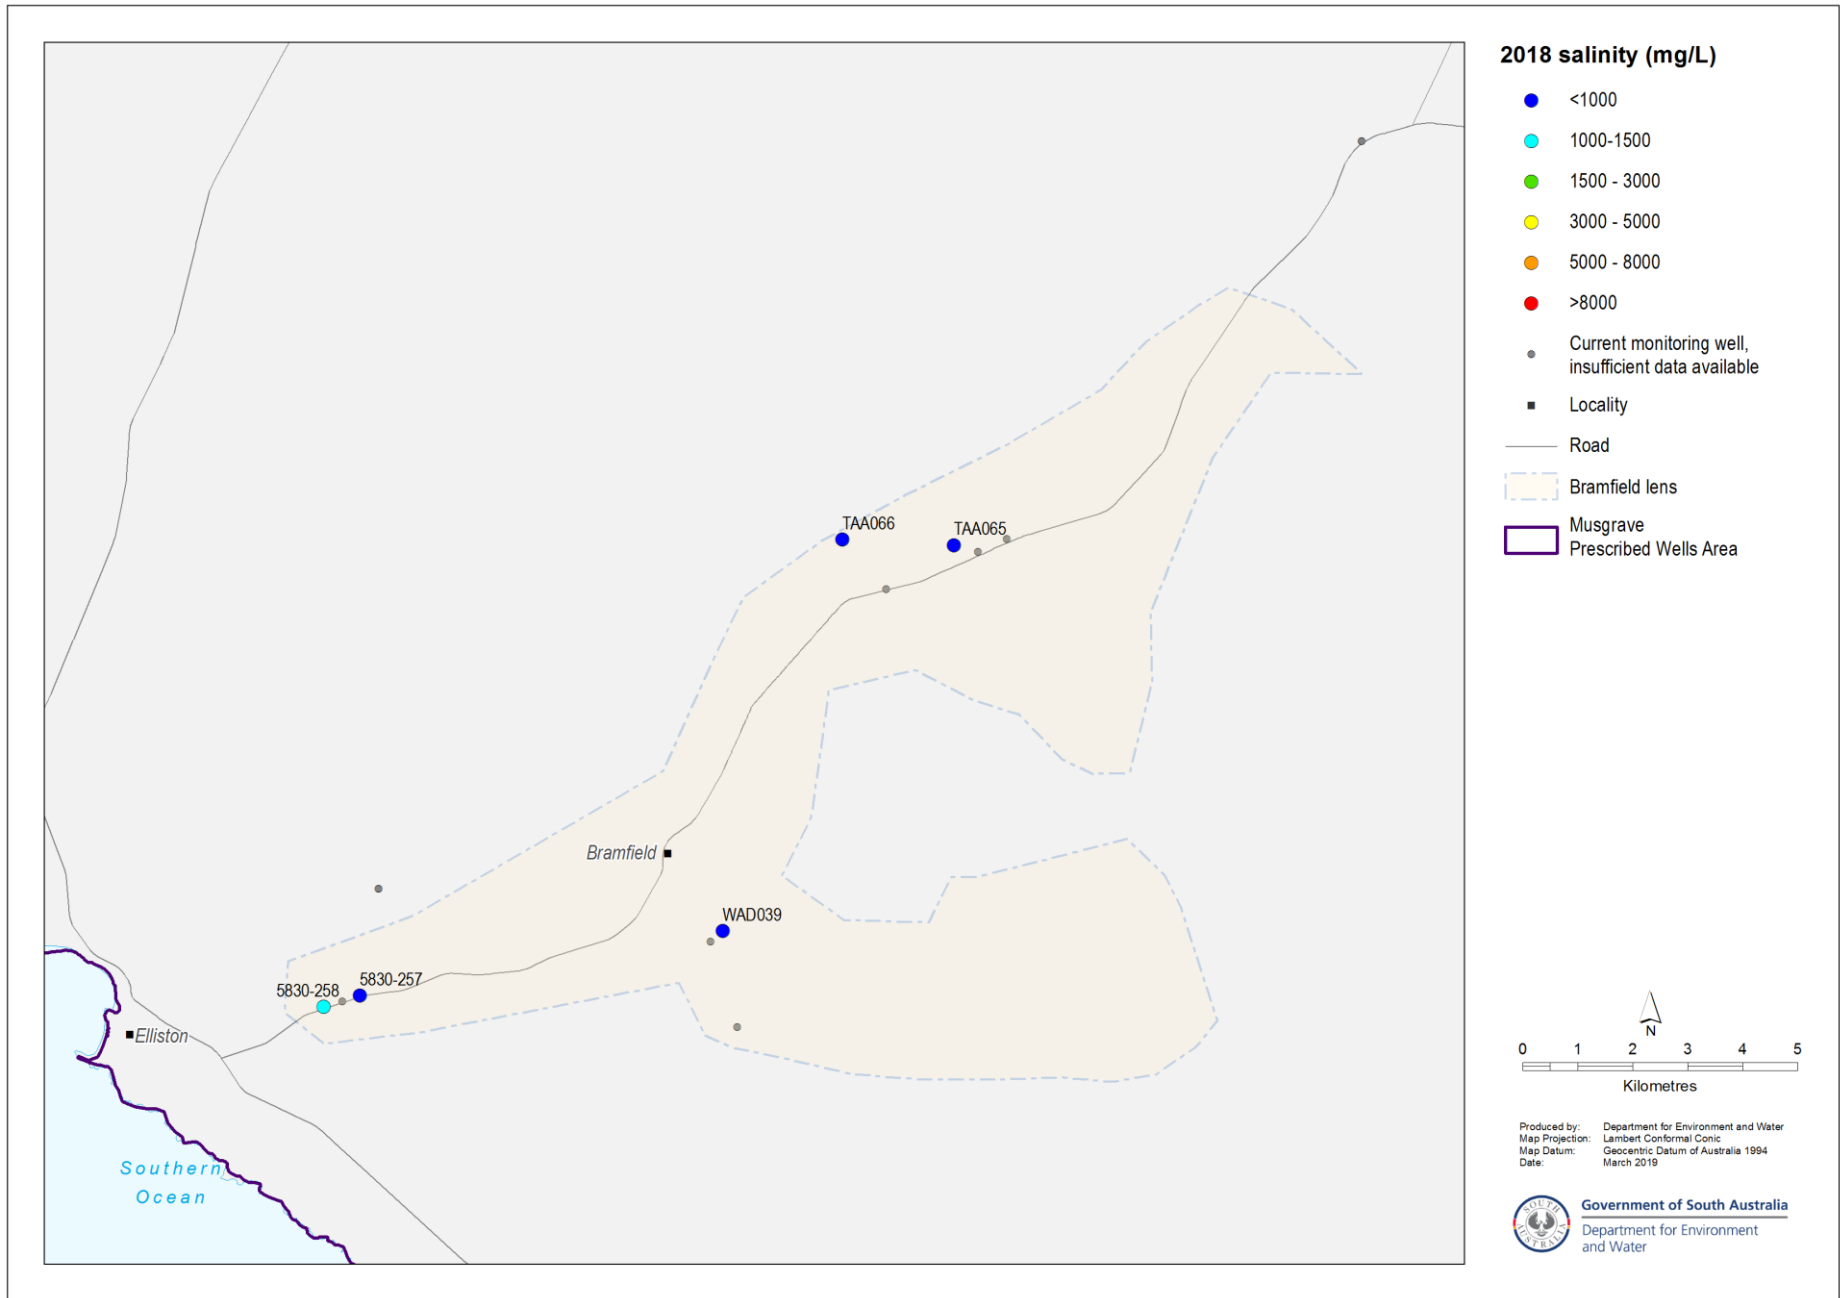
TAA066
TAA065
Bramfield
WAD039
5830-258
5830-257
Elliston
Southern Ocean

2018 salinity (mg/L)
<1000
1000-1500
1500 - 3000
3000 - 5000
5000 - 8000
>8000
Current monitoring well, insufficient data available
Locality
Road
Bramfield lens
Musgrave Prescribed Wells Area

N
0 1 2 3 4 5
Kilometres

Produced by: Department for Environment and Water
Map Projection: Lambert Conformal Conic
Map Datum: Geocentric Datum of Australia 1994
Date: March 2019

Government of South Australia
Department for Environment and Water